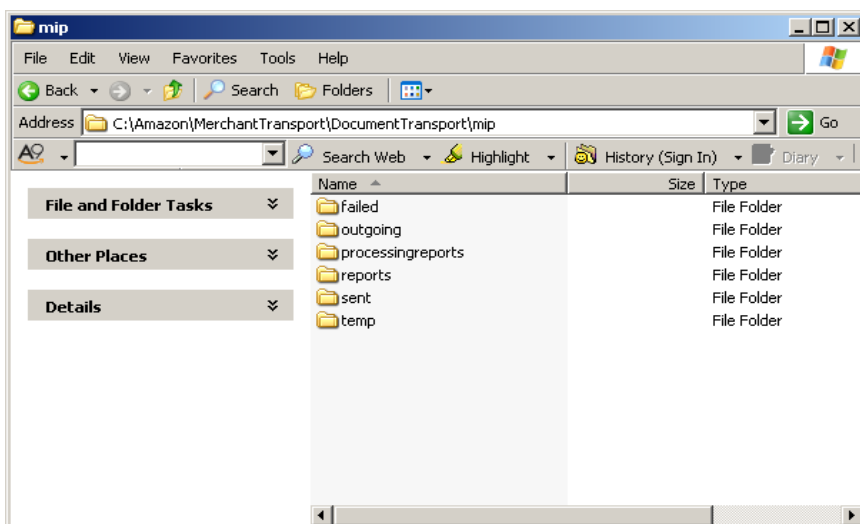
mip

File Edit View Favorites Tools Help

Back Search Folders

Address C:\Amazon\MerchantTransport\DocumentTransport\mip Go

Search Web Highlight History (Sign In) Diary

File and Folder Tasks

Other Places

Details

| Name | Size | Type |
|---|---|---|
| failed | | File Folder |
| outgoing | | File Folder |
| processingreports | | File Folder |
| reports | | File Folder |
| sent | | File Folder |
| temp | | File Folder |